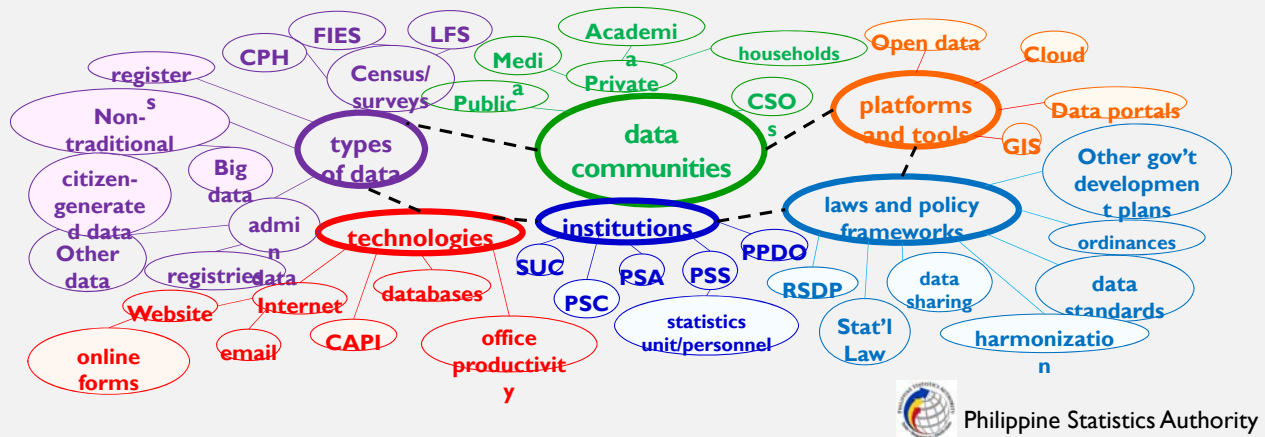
FIES
LFS
CPH
Census/ surveys
register s
Non-traditional
Big data
citizen-generate d data
admi n data
Other data
registries
types of data
Medi a
Academi a
Private
households
Public
CSO s
data communities
Open data
Cloud
platforms and tools
Data portals
GIS
Other gov't developmen t plans
laws and policy frameworks
ordinances
data standards
harmonizatio n
data sharing
Stat'l Law
RSDP
PPDO
institutions
SUC
PSC
PSA
PSS
statistics unit/personnel
technologies
databases
Internet
Website
email
CAPI
online forms
office productivit y
Philippine Statistics Authority